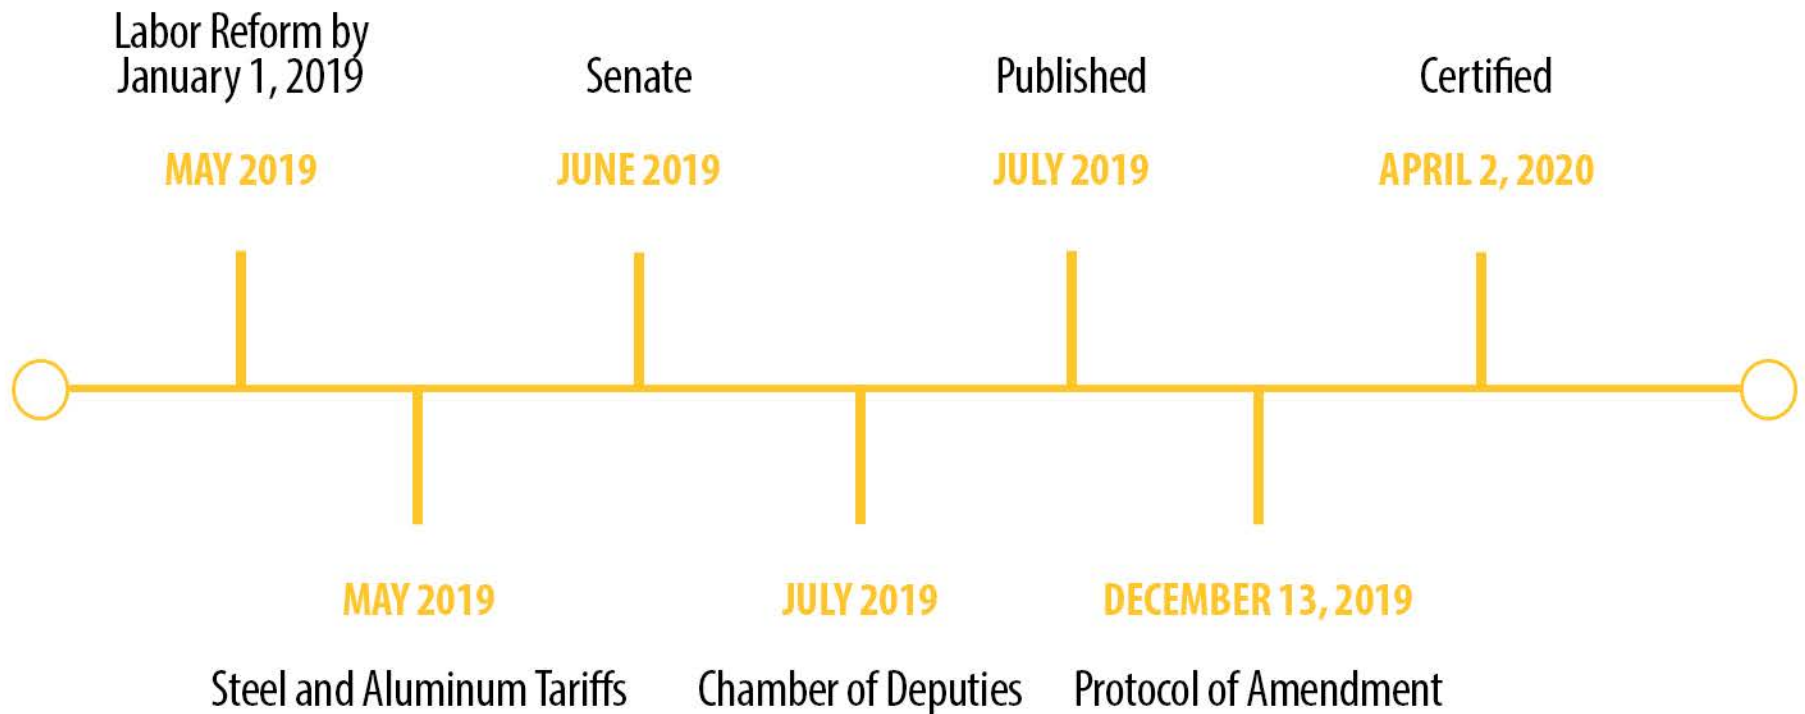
Labor Reform by January 1, 2019

MAY 2019

Senate

JUNE 2019

Published

JULY 2019

Certified

APRIL 2, 2020

MAY 2019

Steel and Aluminum Tariffs

JULY 2019

Chamber of Deputies

DECEMBER 13, 2019

Protocol of Amendment